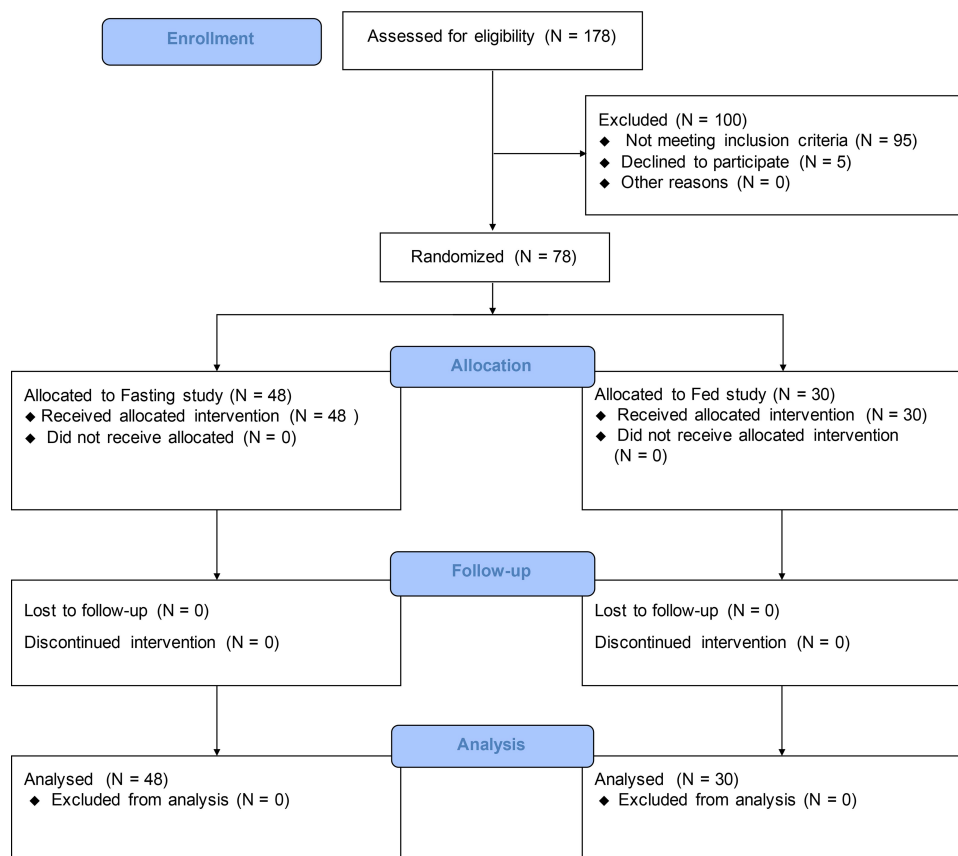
Enrollment

Assessed for eligibility (N = 178)

Excluded (N = 100)
◆ Not meeting inclusion criteria (N = 95)
◆ Declined to participate (N = 5)
◆ Other reasons (N = 0)

Randomized (N = 78)

Allocation

Allocated to Fasting study (N = 48)
◆ Received allocated intervention (N = 48 )
◆ Did not receive allocated (N = 0)

Allocated to Fed study (N = 30)
◆ Received allocated intervention (N = 30)
◆ Did not receive allocated intervention (N = 0)

Follow-up

Lost to follow-up (N = 0)

Discontinued intervention (N = 0)

Lost to follow-up (N = 0)

Discontinued intervention (N = 0)

Analysis

Analysed (N = 48)
◆ Excluded from analysis (N = 0)

Analysed (N = 30)
◆ Excluded from analysis (N = 0)